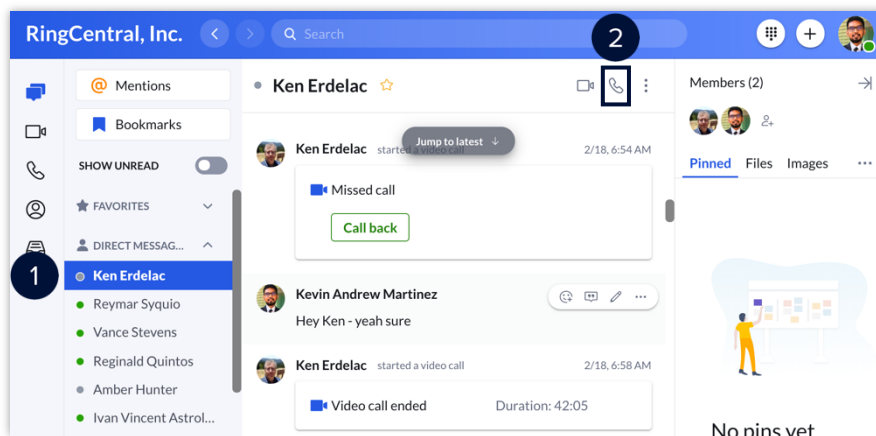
RingCentral, Inc.

Search

2

Mentions

Bookmarks

SHOW UNREAD

FAVORITES

DIRECT MESSAG...

1

Ken Erdelac

Reymar Syquio

Vance Stevens

Reginald Quintos

Amber Hunter

Ivan Vincent Astrol...

Ken Erdelac

Jump to latest

Ken Erdelac started a video call 2/18, 6:54 AM

Missed call

Call back

Kevin Andrew Martinez

Hey Ken - yeah sure

Ken Erdelac started a video call 2/18, 6:58 AM

Video call ended Duration: 42:05

Members (2)

Pinned Files Images

No pins yet